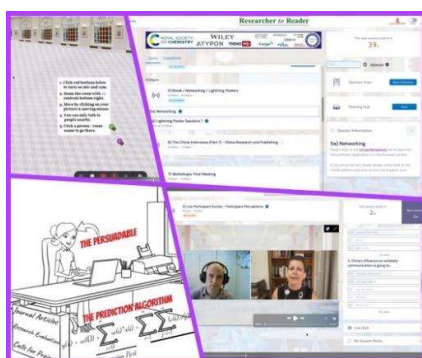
1. Click red buttons below to turn on mic and cam.
2. Zoom the room with +/- controls bottom right
3. Move by clicking on your picture & moving mouse
4. You can only talk to people nearby.
5. Click a person - reset name to go there.

Researcher to Reader

ROYAL SOCIETY OF CHEMISTRY
WILEY
ATYPON

39

Sa) Networking

Lightning Poster Sessions?

The China Interviews (Part 2) - China Research and Publishing

Marketplace Final Meeting

Sa) Networking

THE PERSUADABLE

THE PREDICTION ALGORITHM

Journal Articles
Research Evaluation
Calls for Papers

$\sum$

$\sum$

$\sum$

R2R Live Participant Survey - Participant Perceptions

2

Live Q&A